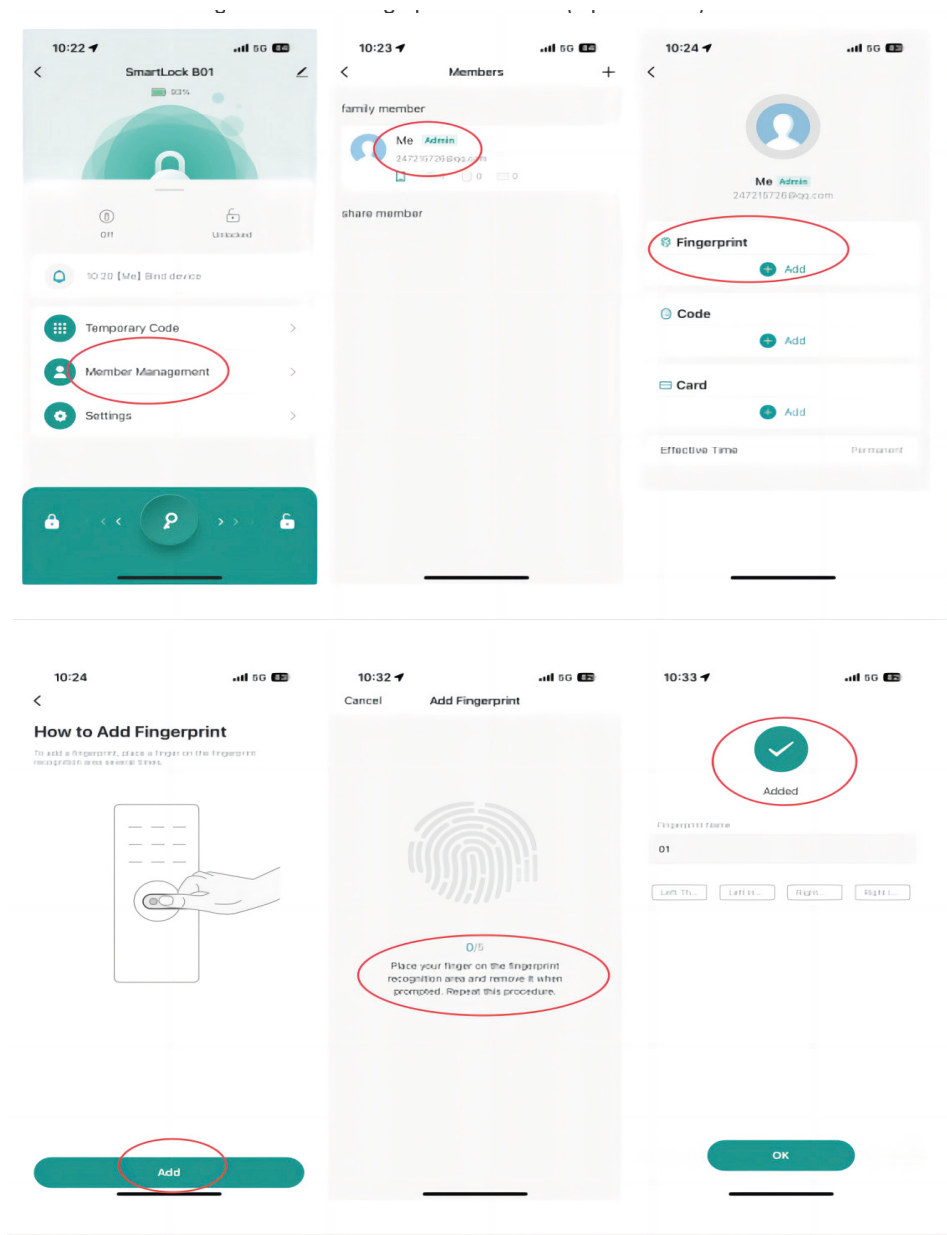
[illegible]

10:22 5G 84
SmartLock B01
93%
Off
Unlocked
10:20 [Me] Bind device
Temporary Code
Member Management
Settings

10:23 5G 84
Members
+
family member
Me Admin
247215726@qq.com
0 0 0
share member

10:24 5G 83
Me Admin
247215726@qq.com
Fingerprint
Add
Code
Add
Card
Add
Effective Time
Permanent

10:24 5G 83
How to Add Fingerprint
To add a fingerprint, place a finger on the fingerprint recognition area several times.
Add

10:32 5G 82
Cancel
Add Fingerprint
0/5
Place your finger on the fingerprint recognition area and remove it when prompted. Repeat this procedure.

10:33 5G 82
Added
Fingerprint Name
01
Left Th... Left In... Right... Right I...
OK